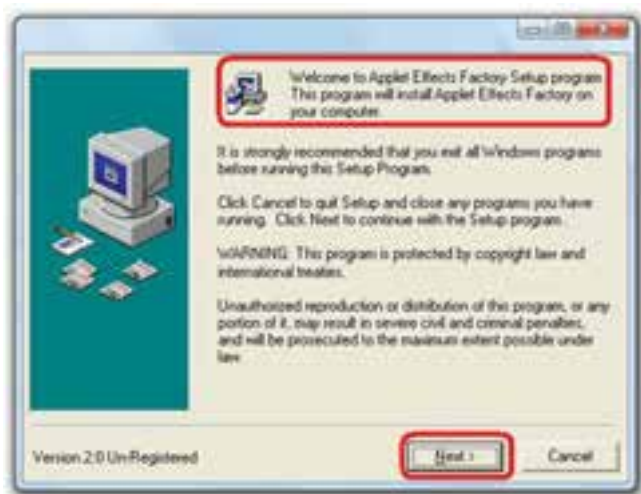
Welcome to Applet Effects Factory Setup program. This program will install Applet Effects Factory on your computer.

It is strongly recommended that you exit all Windows programs before running this Setup Program.

Click Cancel to quit Setup and close any programs you have running. Click Next to continue with the Setup program.

WARNING: This program is protected by copyright law and international treaties.

Unauthorized reproduction or distribution of this program, or any portion of it, may result in severe civil and criminal penalties, and will be prosecuted to the maximum extent possible under law.

Version 2.0 Un-Registered

Next >

Cancel